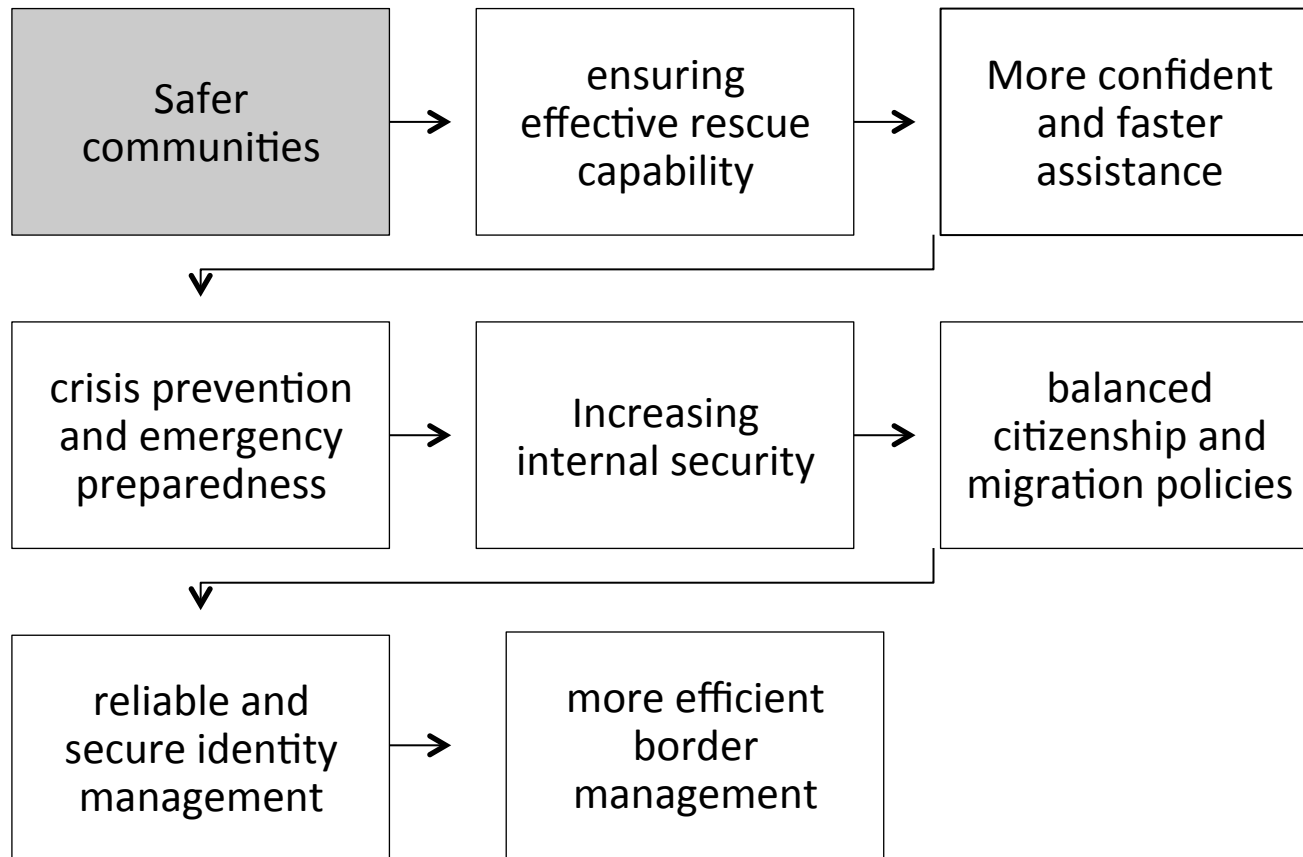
Safer communities

ensuring effective rescue capability

More confident and faster assistance

crisis prevention and emergency preparedness

Increasing internal security

balanced citizenship and migration policies

reliable and secure identity management

more efficient border management